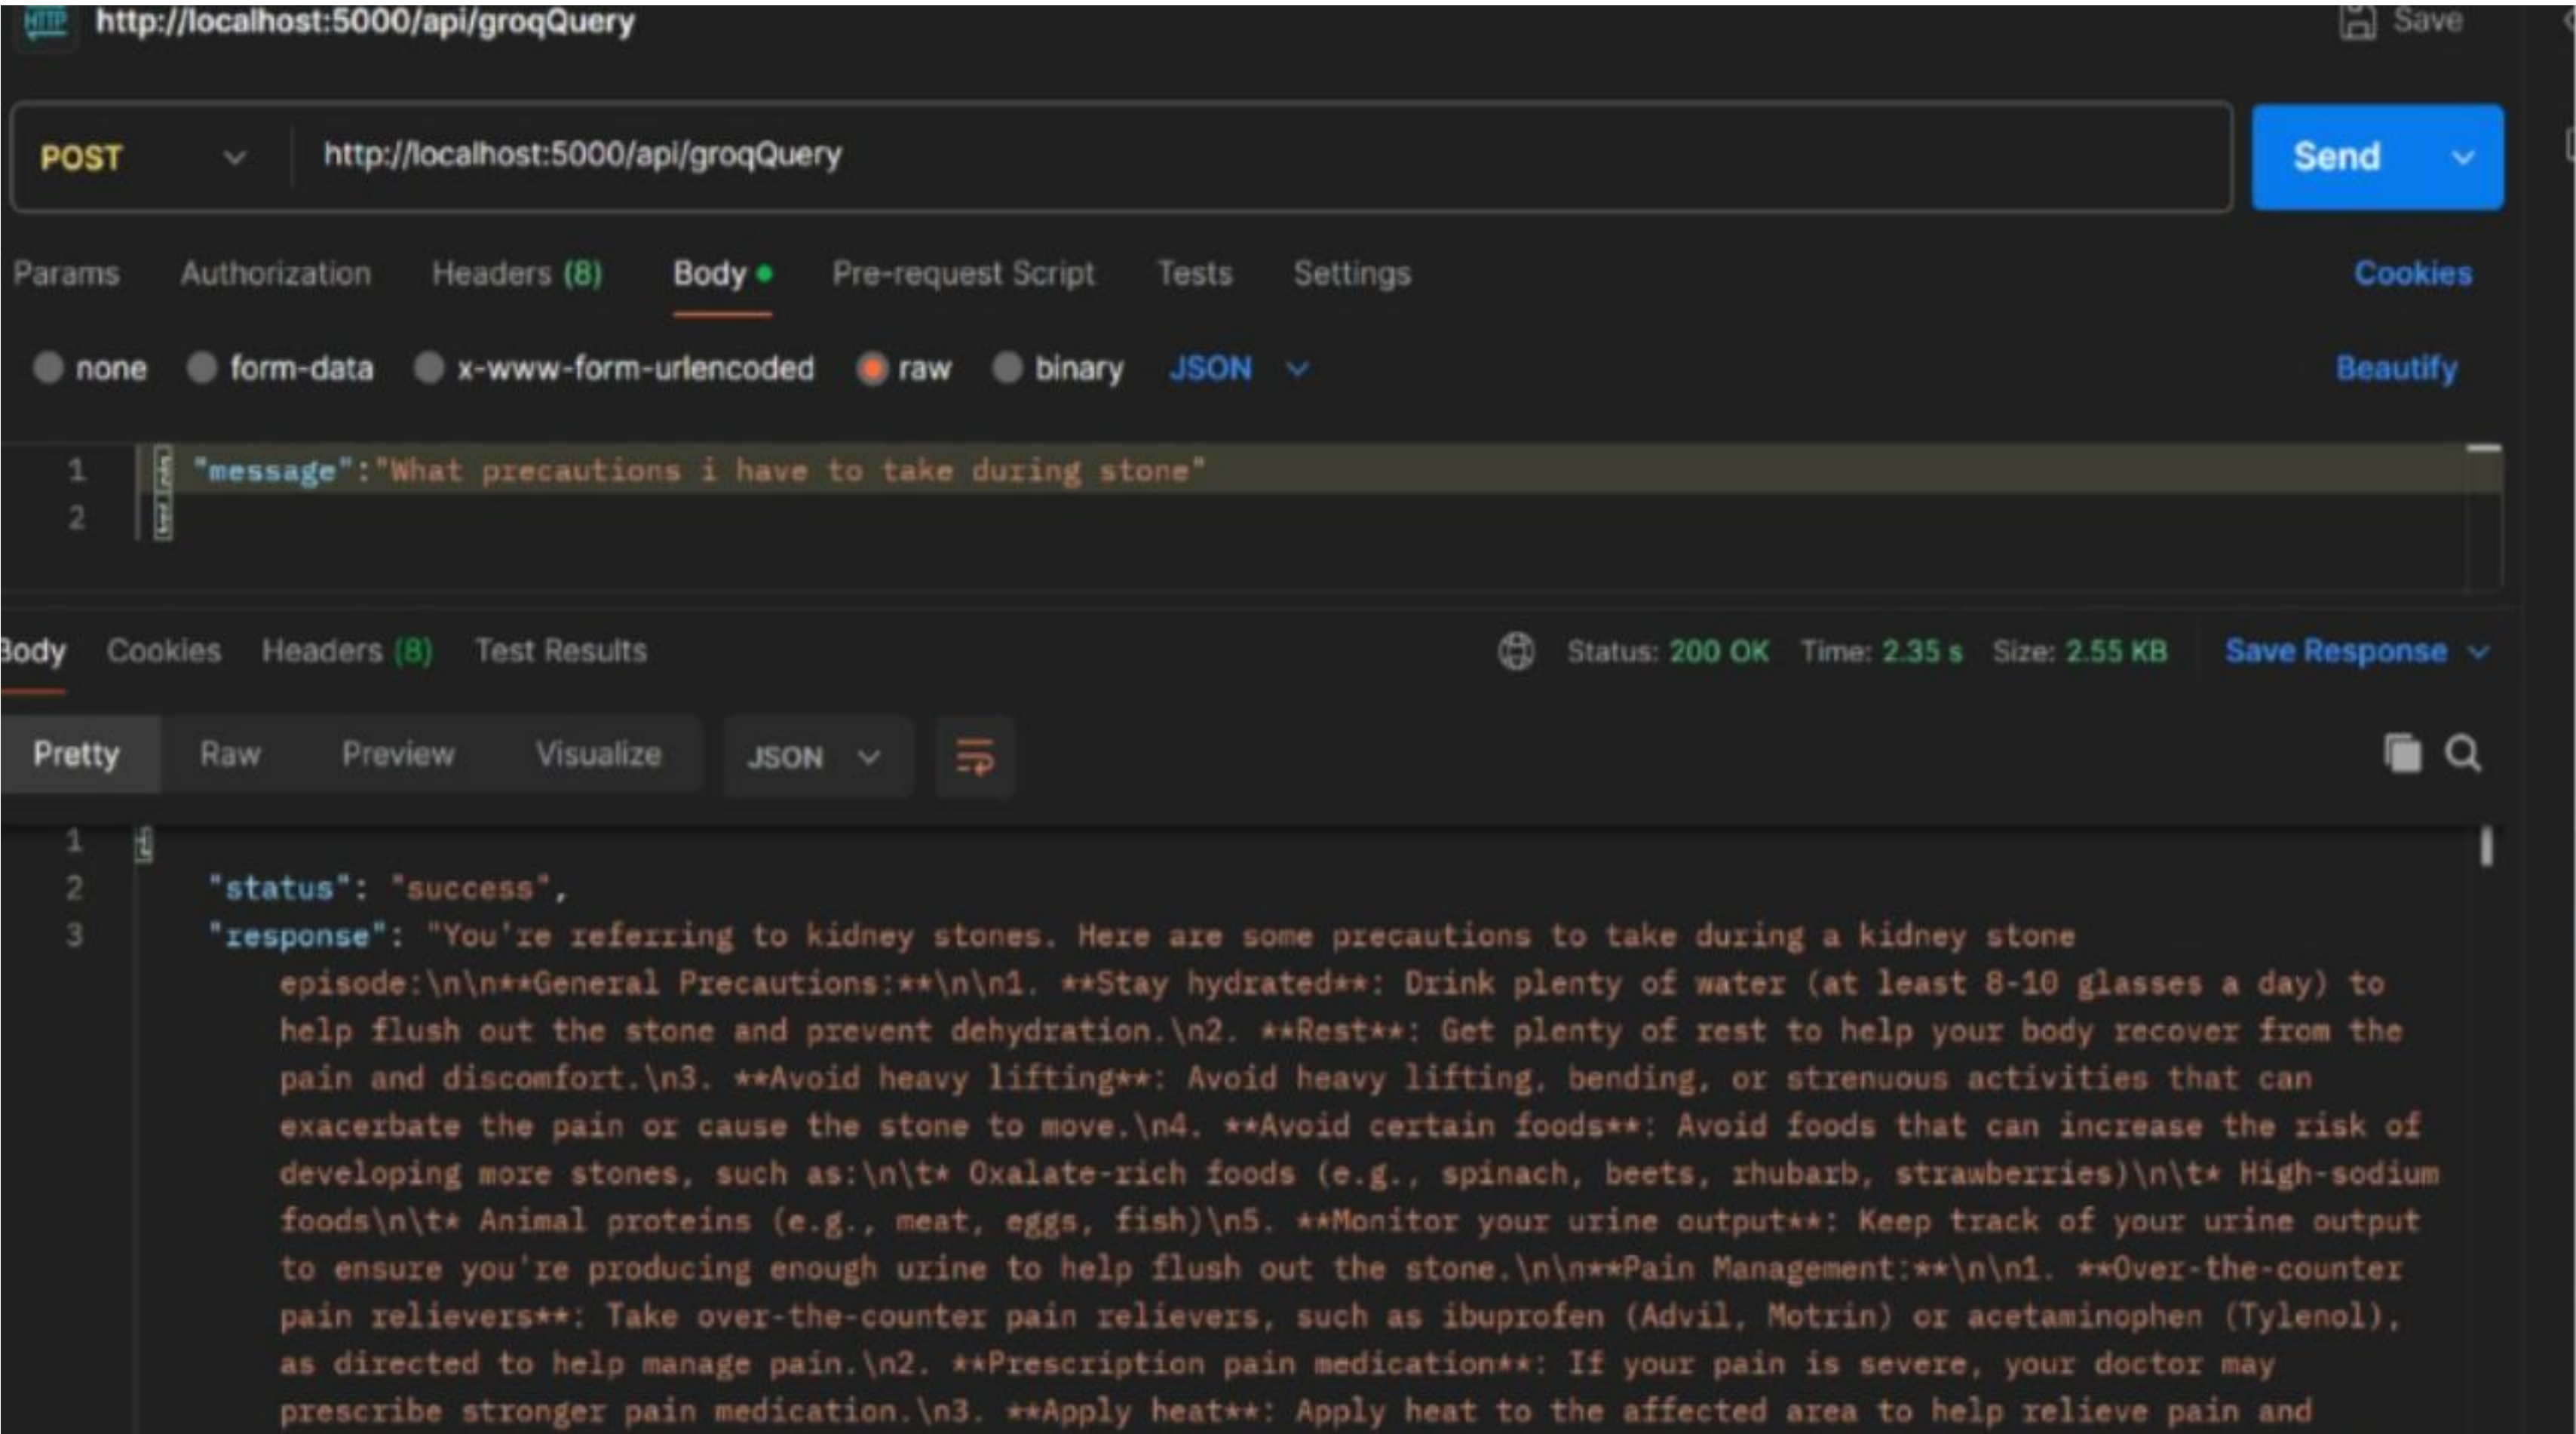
HTTP http://localhost:5000/api/groqQuery

Save

POST

http://localhost:5000/api/groqQuery

Send

Params Authorization Headers (8) Body Pre-request Script Tests Settings Cookies

none form-data x-www-form-urlencoded raw binary JSON Beautify

1 { "message":"What precautions i have to take during stone"
2 }

Body Cookies Headers (8) Test Results Status: 200 OK Time: 2.35 s Size: 2.55 KB Save Response

Pretty Raw Preview Visualize JSON

1 {
2 "status": "success",
3 "response": "You're referring to kidney stones. Here are some precautions to take during a kidney stone episode:\n\n**General Precautions:**\n\n1. **Stay hydrated**: Drink plenty of water (at least 8-10 glasses a day) to help flush out the stone and prevent dehydration.\n2. **Rest**: Get plenty of rest to help your body recover from the pain and discomfort.\n3. **Avoid heavy lifting**: Avoid heavy lifting, bending, or strenuous activities that can exacerbate the pain or cause the stone to move.\n4. **Avoid certain foods**: Avoid foods that can increase the risk of developing more stones, such as:\n\t* Oxalate-rich foods (e.g., spinach, beets, rhubarb, strawberries)\n\t* High-sodium foods\n\t* Animal proteins (e.g., meat, eggs, fish)\n5. **Monitor your urine output**: Keep track of your urine output to ensure you're producing enough urine to help flush out the stone.\n\n**Pain Management:**\n\n1. **Over-the-counter pain relievers**: Take over-the-counter pain relievers, such as ibuprofen (Advil, Motrin) or acetaminophen (Tylenol), as directed to help manage pain.\n2. **Prescription pain medication**: If your pain is severe, your doctor may prescribe stronger pain medication.\n3. **Apply heat**: Apply heat to the affected area to help relieve pain and